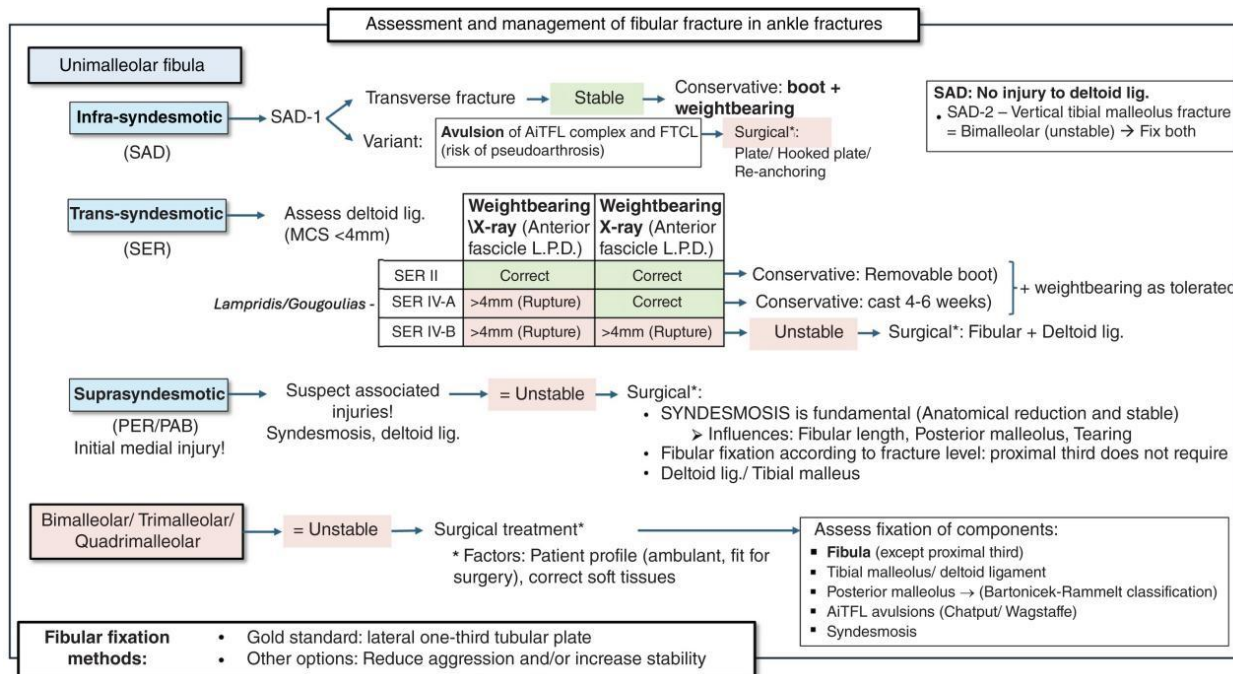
Assessment and management of fibular fracture in ankle fractures

Unimalleolar fibula

Infra-syndesmotic
(SAD)

SAD-1

Transverse fracture → Stable → Conservative: **boot + weightbearing**

Variant: **Avulsion** of AiTFL complex and FTCL (risk of pseudoarthrosis) → Surgical*: Plate/ Hooked plate/ Re-anchoring

**SAD: No injury to deltoid lig.**
• SAD-2 – Vertical tibial malleolus fracture = Bimalleolar (unstable) → Fix both

Trans-syndesmotic
(SER)

Assess deltoid lig. (MCS <4mm)

Lampridis/Gougoulias -

| | **Weightbearing \X-ray** (Anterior fascicle L.P.D.) | **Weightbearing X-ray** (Anterior fascicle L.P.D.) |
|---|---|---|
| SER II | Correct | Correct |
| SER IV-A | >4mm (Rupture) | Correct |
| SER IV-B | >4mm (Rupture) | >4mm (Rupture) |

→ Conservative: Removable boot)
→ Conservative: cast 4-6 weeks)
+ weightbearing as tolerated
→ Unstable → Surgical*: Fibular + Deltoid lig.

Suprasyndesmotic
(PER/PAB)
Initial medial injury!

Suspect associated injuries!
Syndesmosis, deltoid lig.

= Unstable → Surgical*:
• SYNDESMOSIS is fundamental (Anatomical reduction and stable)
➢ Influences: Fibular length, Posterior malleolus, Tearing
• Fibular fixation according to fracture level: proximal third does not require
• Deltoid lig./ Tibial malleus

Bimalleolar/ Trimalleolar/ Quadrimalleolar

= Unstable → Surgical treatment*

* Factors: Patient profile (ambulant, fit for surgery), correct soft tissues

Assess fixation of components:
▪ **Fibula** (except proximal third)
▪ Tibial malleolus/ deltoid ligament
▪ Posterior malleolus → (Bartonicek-Rammelt classification)
▪ AiTFL avulsions (Chatput/ Wagstaffe)
▪ Syndesmosis

Fibular fixation methods:
• Gold standard: lateral one-third tubular plate
• Other options: Reduce aggression and/or increase stability